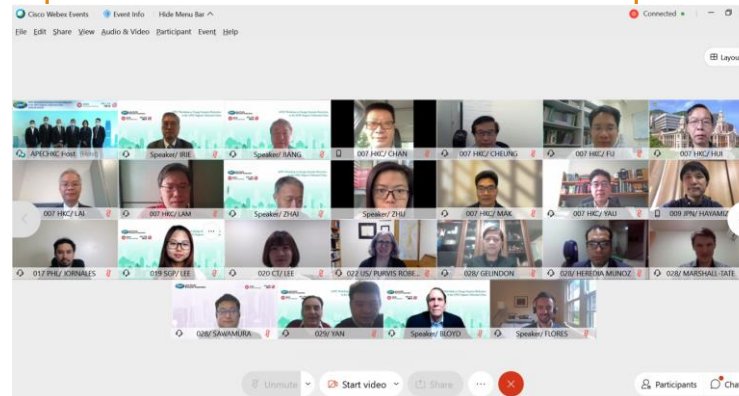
Cisco Webex Events   Event Info   Hide Menu Bar ^
Connected •
File Edit Share View Audio & Video Participant Event Help
Layout

APECHKC Host (Host)
Speaker/ IRIE
Speaker/ BANG
007 HKC/ CHAN
007 HKC/ CHEUNG
007 HKC/ FU
007 HKC/ HUI
007 HKC/ LAI
007 HKC/ LAM
Speaker/ ZHAI
Speaker/ ZHU
007 HKC/ MAK
007 HKC/ YAU
009 JPN/ HAYAMIZ
017 PHL/ JORNALES
019 SGP/ LEE
020 CT/ LEE
022 US/ PURVIS ROBE...
028/ GELINDON
028/ HEREDIA MUNOZ
028/ MARSHALL-TATE
028/ SAWAMURA
029/ YAN
Speaker/ BLOYD
Speaker/ FLORES

Unmute
Start video
Share
...
Participants
Cha